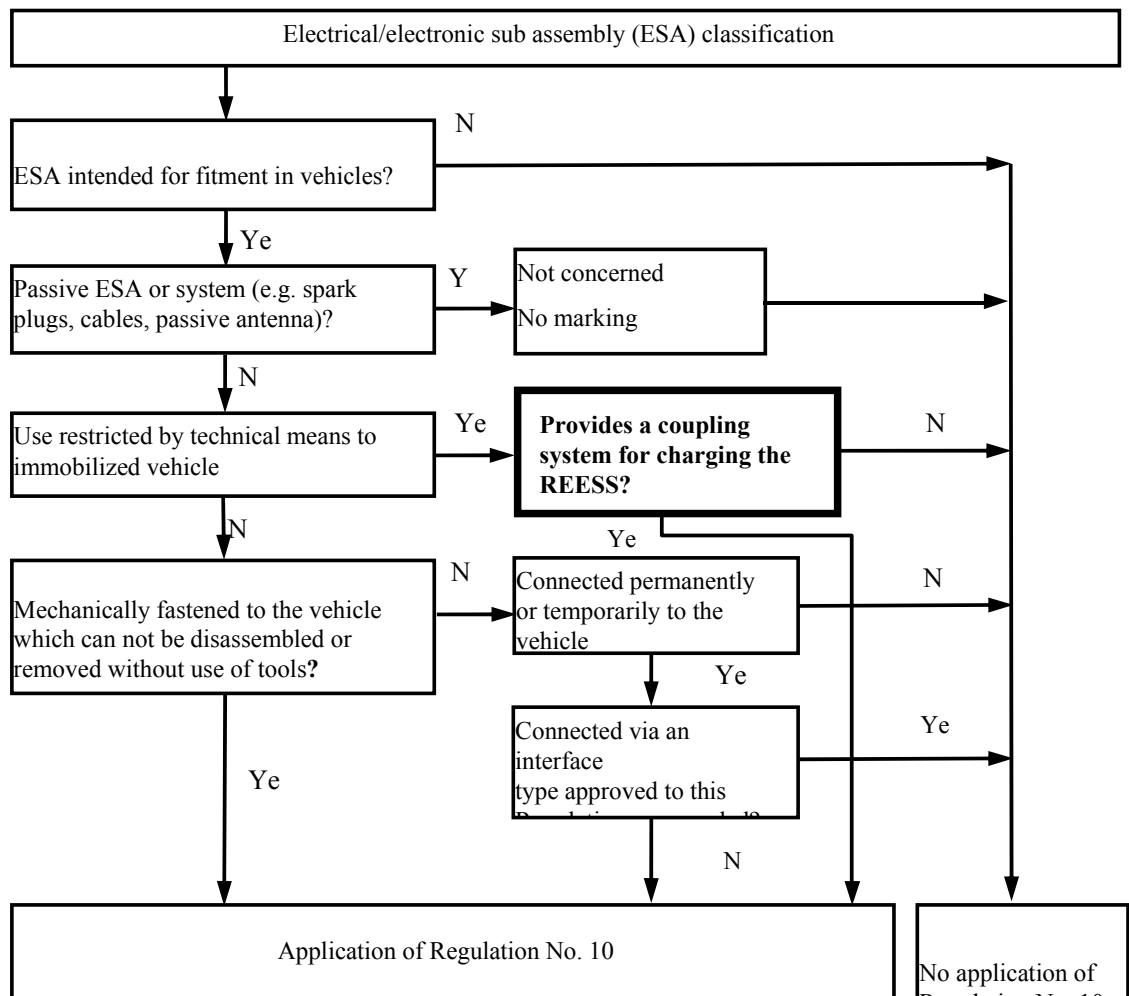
Electrical/electronic sub assembly (ESA) classification

ESA intended for fitment in vehicles?

N

Ye

Passive ESA or system (e.g. spark plugs, cables, passive antenna)?

Y

Not concerned

No marking

N

Use restricted by technical means to immobilized vehicle

Ye

**Provides a coupling system for charging the REESS?**

N

N

Ye

Mechanically fastened to the vehicle which can not be disassembled or removed without use of tools**?**

N

Connected permanently or temporarily to the vehicle

N

Ye

Connected via an interface type approved to this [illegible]

Ye

Ye

N

Application of Regulation No. 10

No application of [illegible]